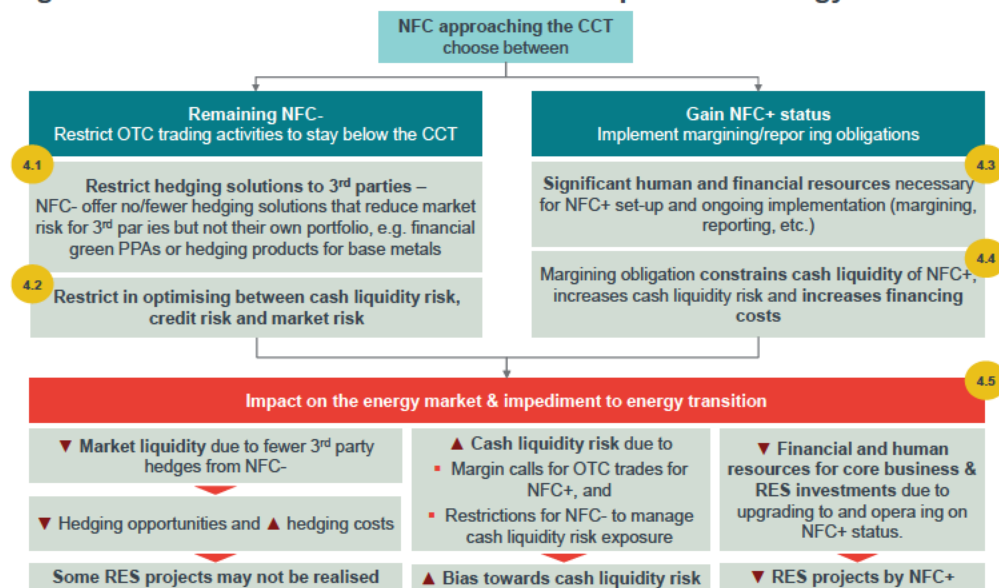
NFC approaching the CCT
choose between

Remaining NFC-
Restrict OTC trading activities to stay below the CCT

4.1

Restrict hedging solutions to 3rd parties – NFC- offer no/fewer hedging solutions that reduce market risk for 3rd par ies but not their own portfolio, e.g. financial green PPAs or hedging products for base metals

4.2

Restrict in optimising between cash liquidity risk, credit risk and market risk

Gain NFC+ status
Implement margining/repor ing obligations

4.3

Significant human and financial resources necessary for NFC+ set-up and ongoing implementation (margining, reporting, etc.)

4.4

Margining obligation constrains cash liquidity of NFC+, increases cash liquidity risk and increases financing costs

4.5

Impact on the energy market & impediment to energy transition

▼ Market liquidity due to fewer 3rd party hedges from NFC-

▼ Hedging opportunities and ▲ hedging costs

Some RES projects may not be realised

▲ Cash liquidity risk due to
▪ Margin calls for OTC trades for NFC+, and
▪ Restrictions for NFC- to manage cash liquidity risk exposure

▲ Bias towards cash liquidity risk

▼ Financial and human resources for core business & RES investments due to upgrading to and opera ing on NFC+ status.

▼ RES projects by NFC+